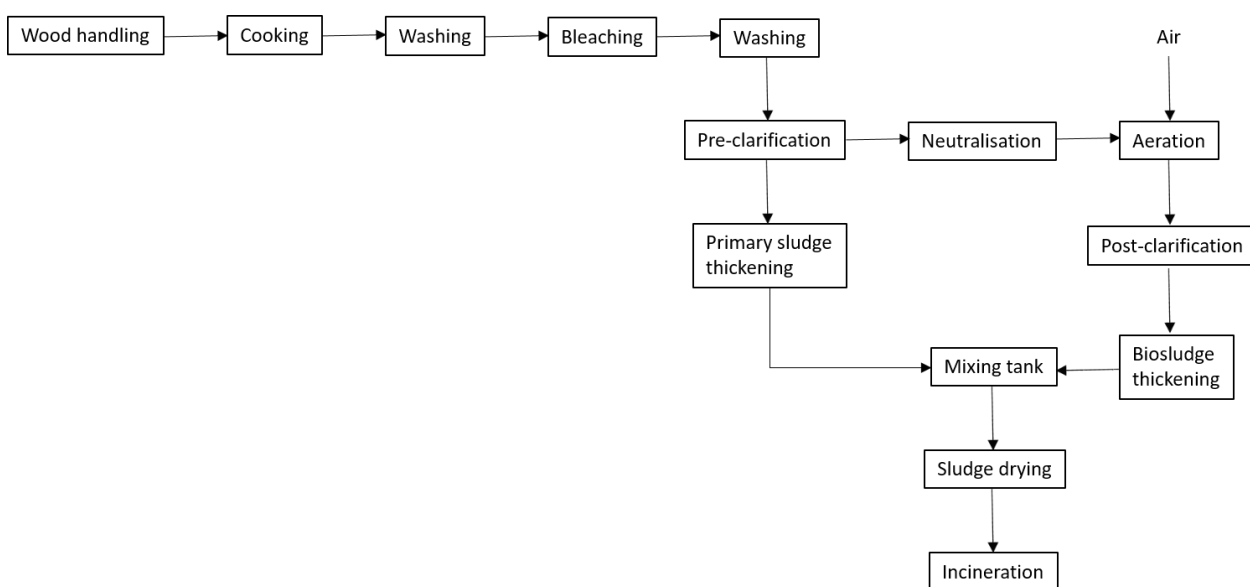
Wood handling

Cooking

Washing

Bleaching

Washing

Air

Pre-clarification

Neutralisation

Aeration

Primary sludge thickening

Post-clarification

Mixing tank

Biosludge thickening

Sludge drying

Incineration